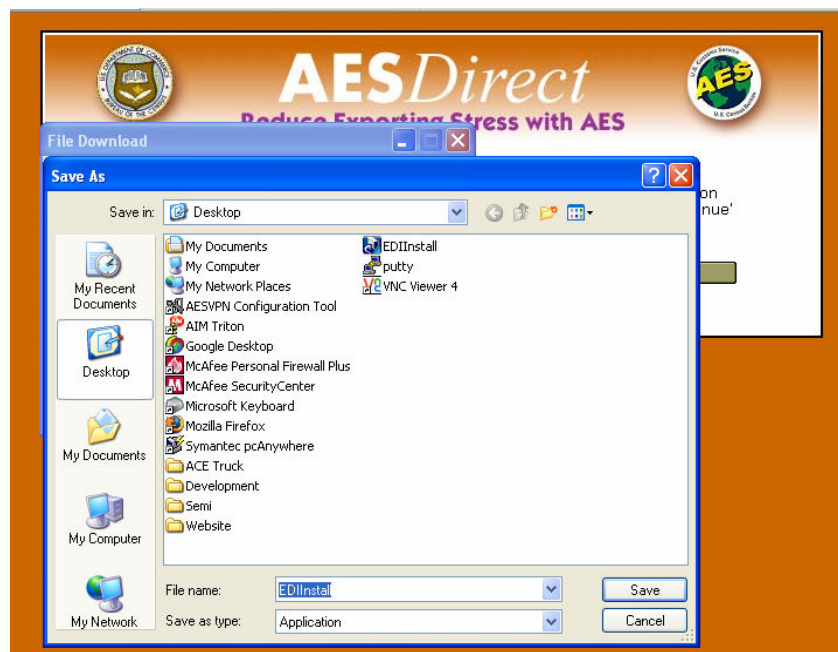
AESDirect
Reduce Exporting Stress with AES
AES
File Download
Save As
on
nue'
Save in: Desktop
My Recent Documents
Desktop
My Documents
My Computer
My Network
My Documents
My Computer
My Network Places
AESVPN Configuration Tool
AIM Triton
Google Desktop
McAfee Personal Firewall Plus
McAfee SecurityCenter
Microsoft Keyboard
Mozilla Firefox
Symantec pcAnywhere
ACE Truck
Development
Semi
Website
EDIInstall
putty
VNC Viewer 4
File name: EDIInstall
Save as type: Application
Save
Cancel